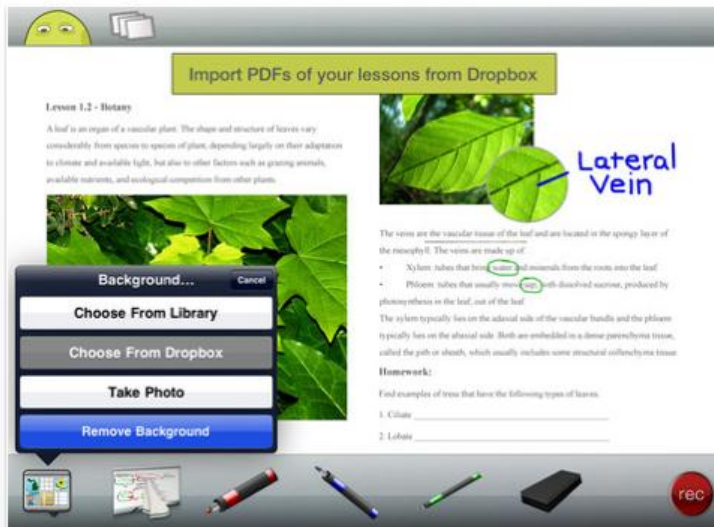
Import PDFs of your lessons from Dropbox

Lesson 1.2 - Botany

A leaf is an organ of a vascular plant. The shape and structure of leaves vary considerably from species to species of plant, depending largely on their adaptation to climate and available light, but also to other factors such as grazing animals, available nutrients, and ecological competition from other plants.

Lateral Vein

The veins are the vascular tissue of the leaf and are located in the spongy layer of the mesophyll. The veins are made up of:

• Xylem: tubes that bring water and minerals from the roots into the leaf

• Phloem: tubes that usually move sap, with dissolved sucrose, produced by photosynthesis in the leaf, out of the leaf

The xylem typically lies on the adaxial side of the vascular bundle and the phloem typically lies on the abaxial side. Both are embedded in a dense parenchyma tissue, called the pith or sheath, which usually includes some structural collenchyma tissue.

Homework:

Find examples of trees that have the following types of leaves:

1. Ciliate

2. Lobate

Background...

Cancel

Choose From Library

Choose From Dropbox

Take Photo

Remove Background

rec